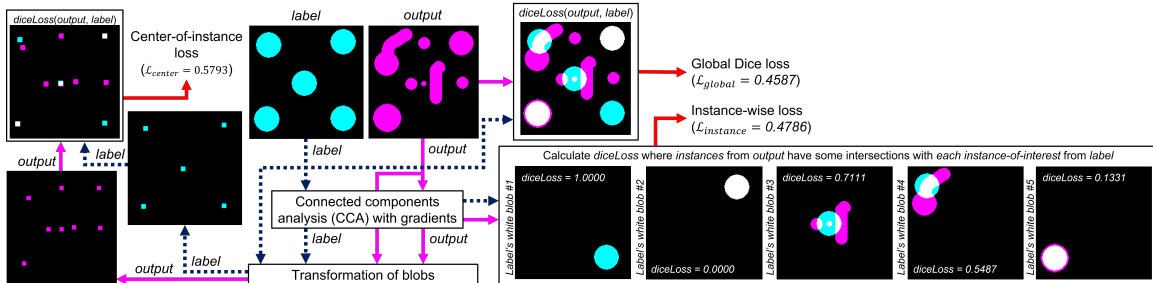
diceLoss(output, label)

Center-of-instance loss ($\mathcal{L}_{center} = 0.5793$)

label

output

diceLoss(output, label)

Global Dice loss ($\mathcal{L}_{global} = 0.4587$)

Instance-wise loss ($\mathcal{L}_{instance} = 0.4786$)

output

label

label

output

Calculate diceLoss where instances from output have some intersections with each instance-of-interest from label

Connected components analysis (CCA) with gradients

label

output

label

output

Transformation of blobs

Label's white blob #1

diceLoss = 1.0000

Label's white blob #2

diceLoss = 0.0000

Label's white blob #3

diceLoss = 0.7111

Label's white blob #4

diceLoss = 0.5487

Label's white blob #5

diceLoss = 0.1331